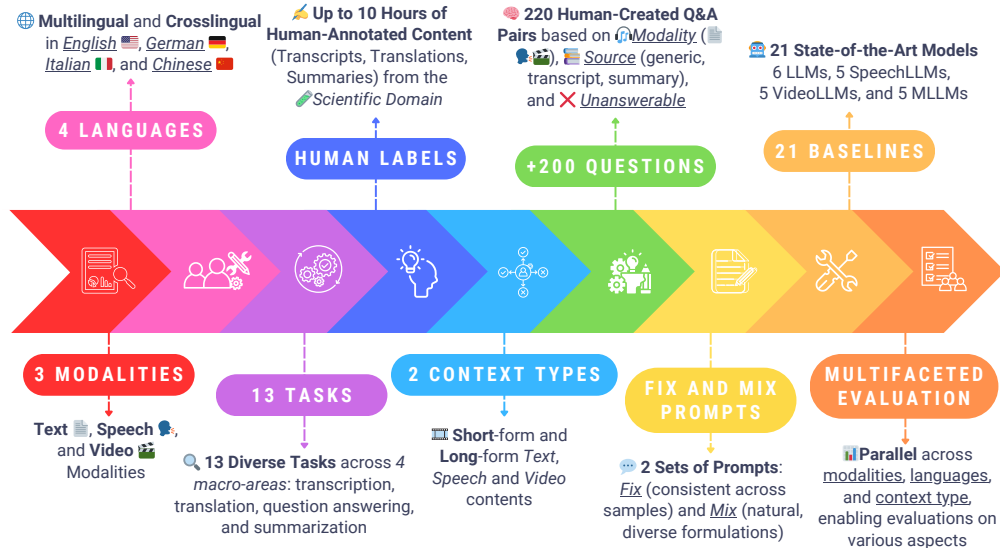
🌐 **Multilingual** and **Crosslingual** in *English* 🇺🇸, *German* 🇩🇪, *Italian* 🇮🇹, and *Chinese* 🇨🇳

4 LANGUAGES

✍️ **Up to 10 Hours of Human-Annotated Content** (Transcripts, Translations, Summaries) from the 🧪*Scientific Domain*

HUMAN LABELS

🧠 **220 Human-Created Q&A Pairs** based on 🎧*Modality* (📄🗣️🎬), 📚 *Source* (generic, transcript, summary), and ❌ *Unanswerable*

+200 QUESTIONS

🤖 **21 State-of-the-Art Models** 6 LLMs, 5 SpeechLLMs, 5 VideoLLMs, and 5 MLLMs

21 BASELINES

3 MODALITIES

**Text** 📄, **Speech** 🗣️, and **Video** 🎬 Modalities

13 TASKS

🔍 **13 Diverse Tasks** across *4 macro-areas*: transcription, translation, question answering, and summarization

2 CONTEXT TYPES

🎞️ **Short**-form and **Long**-form *Text*, *Speech* and *Video* contents

FIX AND MIX PROMPTS

💬 **2 Sets of Prompts**: *Fix* (consistent across samples) and *Mix* (natural, diverse formulations)

MULTIFACETED EVALUATION

📊**Parallel** across modalities, languages, and context type, enabling evaluations on various aspects